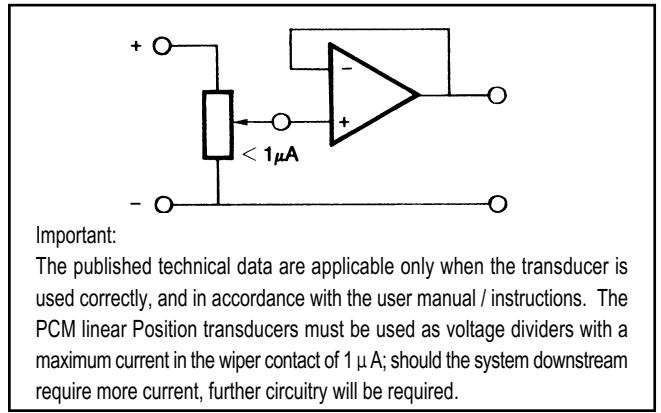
+

−

−

+

$< 1\mu A$

Important:

The published technical data are applicable only when the transducer is used correctly, and in accordance with the user manual / instructions. The PCM linear Position transducers must be used as voltage dividers with a maximum current in the wiper contact of 1 µ A; should the system downstream require more current, further circuitry will be required.